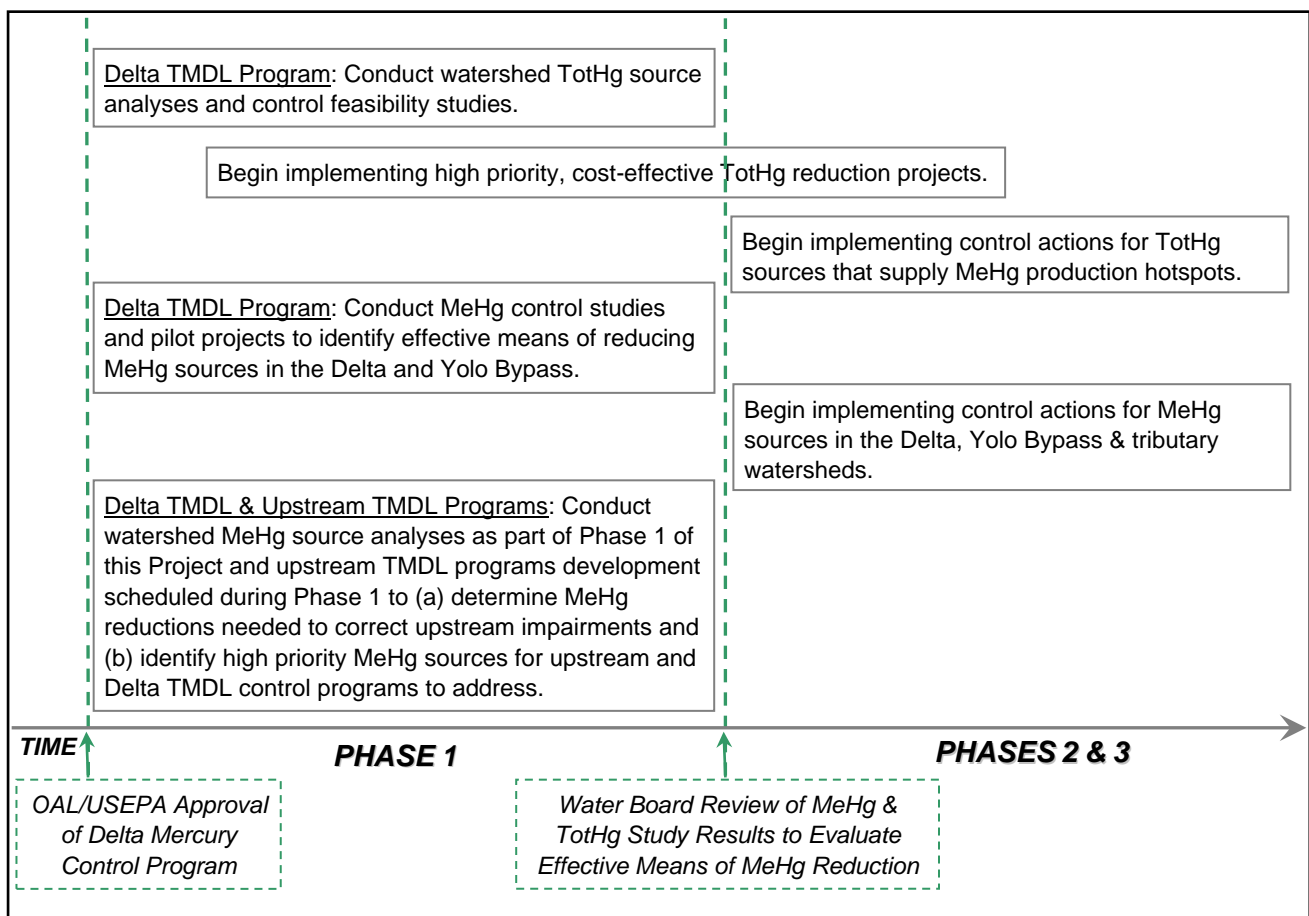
Delta TMDL Program: Conduct watershed TotHg source analyses and control feasibility studies.

Begin implementing high priority, cost-effective TotHg reduction projects.

Begin implementing control actions for TotHg sources that supply MeHg production hotspots.

Delta TMDL Program: Conduct MeHg control studies and pilot projects to identify effective means of reducing MeHg sources in the Delta and Yolo Bypass.

Begin implementing control actions for MeHg sources in the Delta, Yolo Bypass & tributary watersheds.

Delta TMDL & Upstream TMDL Programs: Conduct watershed MeHg source analyses as part of Phase 1 of this Project and upstream TMDL programs development scheduled during Phase 1 to (a) determine MeHg reductions needed to correct upstream impairments and (b) identify high priority MeHg sources for upstream and Delta TMDL control programs to address.

TIME

PHASE 1

PHASES 2 & 3

OAL/USEPA Approval of Delta Mercury Control Program

Water Board Review of MeHg & TotHg Study Results to Evaluate Effective Means of MeHg Reduction